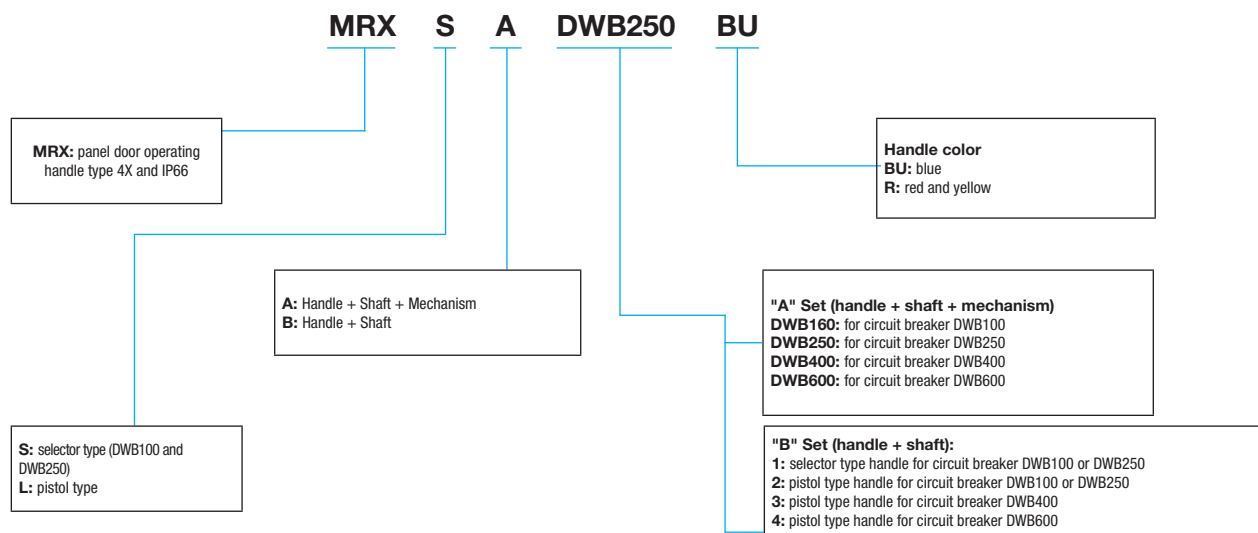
MRX S A DWB250 BU

MRX: panel door operating handle type 4X and IP66

Handle color
BU: blue
R: red and yellow

A: Handle + Shaft + Mechanism
B: Handle + Shaft

"A" Set (handle + shaft + mechanism)
DWB160: for circuit breaker DWB100
DWB250: for circuit breaker DWB250
DWB400: for circuit breaker DWB400
DWB600: for circuit breaker DWB600

S: selector type (DWB100 and DWB250)
L: pistol type

"B" Set (handle + shaft):
1: selector type handle for circuit breaker DWB100 or DWB250
2: pistol type handle for circuit breaker DWB100 or DWB250
3: pistol type handle for circuit breaker DWB400
4: pistol type handle for circuit breaker DWB600